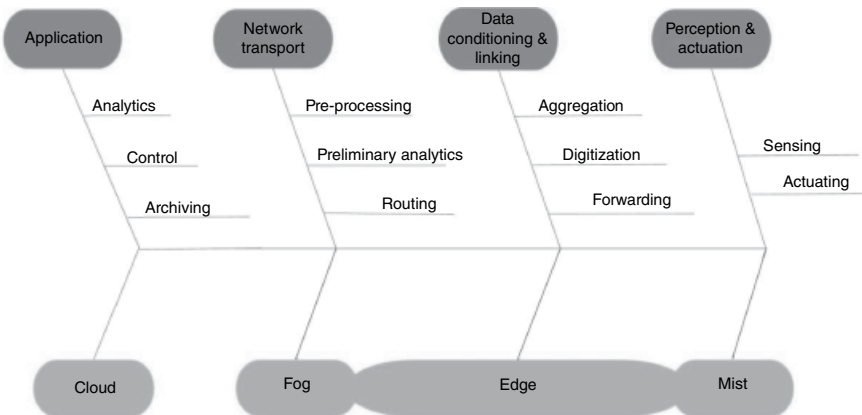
Application

Analytics

Control

Archiving

Network transport

Pre-processing

Preliminary analytics

Routing

Data conditioning & linking

Aggregation

Digitization

Forwarding

Perception & actuation

Sensing

Actuating

Cloud

Fog

Edge

Mist